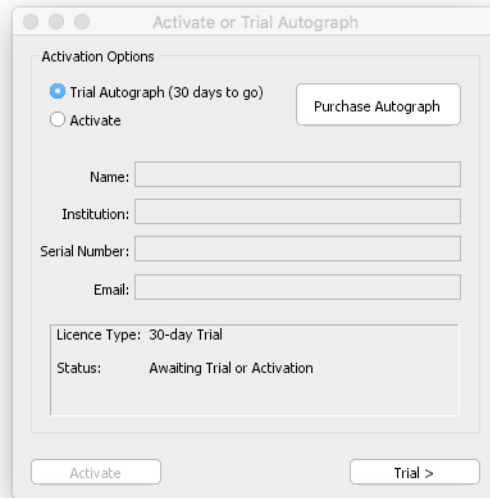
Activate or Trial Autograph

Activation Options

Trial Autograph (30 days to go)

Activate

Purchase Autograph

Name:

Institution:

Serial Number:

Email:

Licence Type: 30-day Trial

Status: Awaiting Trial or Activation

Activate

Trial >